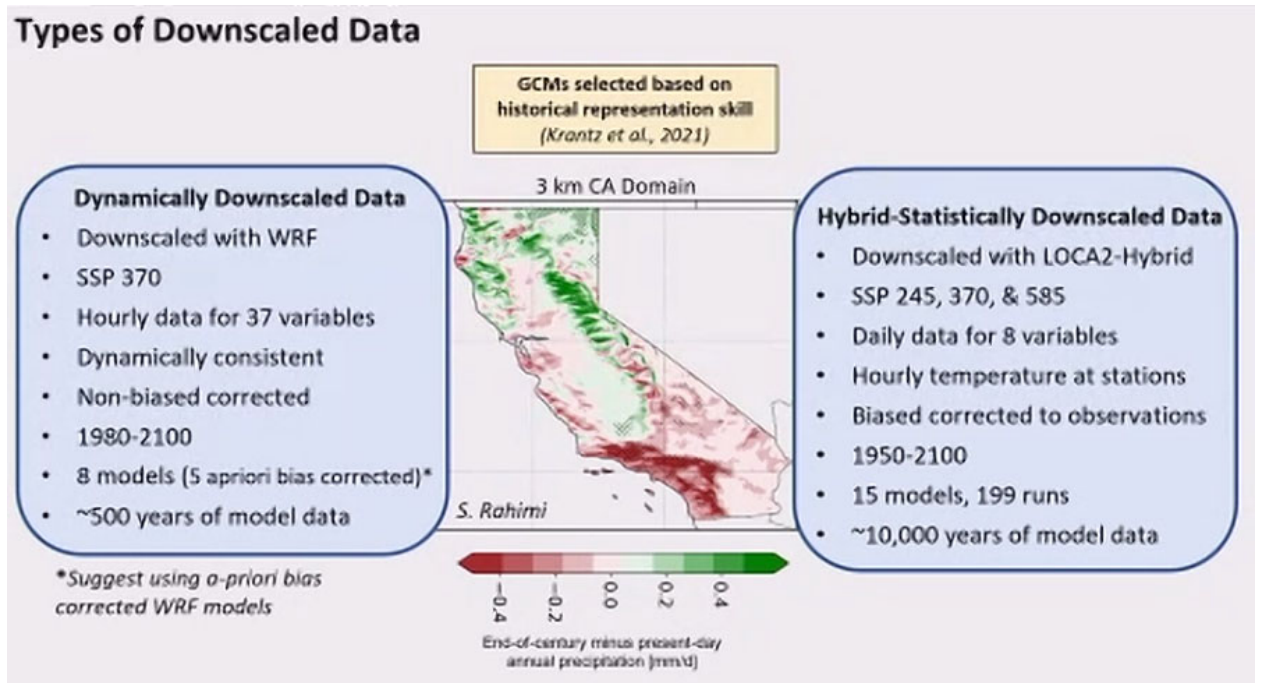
Types of Downscaled Data

GCMs selected based on historical representation skill
(Krantz et al., 2021)

3 km CA Domain

Dynamically Downscaled Data
- Downscaled with WRF
- SSP 370
- Hourly data for 37 variables
- Dynamically consistent
- Non-biased corrected
- 1980-2100
- 8 models (5 apriori bias corrected)*
- ~500 years of model data

*Suggest using a-priori bias corrected WRF models

S. Rahimi

−0.4 −0.2 0.0 0.2 0.4

End-of-century minus present-day annual precipitation [mm/d]

Hybrid-Statistically Downscaled Data
- Downscaled with LOCA2-Hybrid
- SSP 245, 370, & 585
- Daily data for 8 variables
- Hourly temperature at stations
- Biased corrected to observations
- 1950-2100
- 15 models, 199 runs
- ~10,000 years of model data